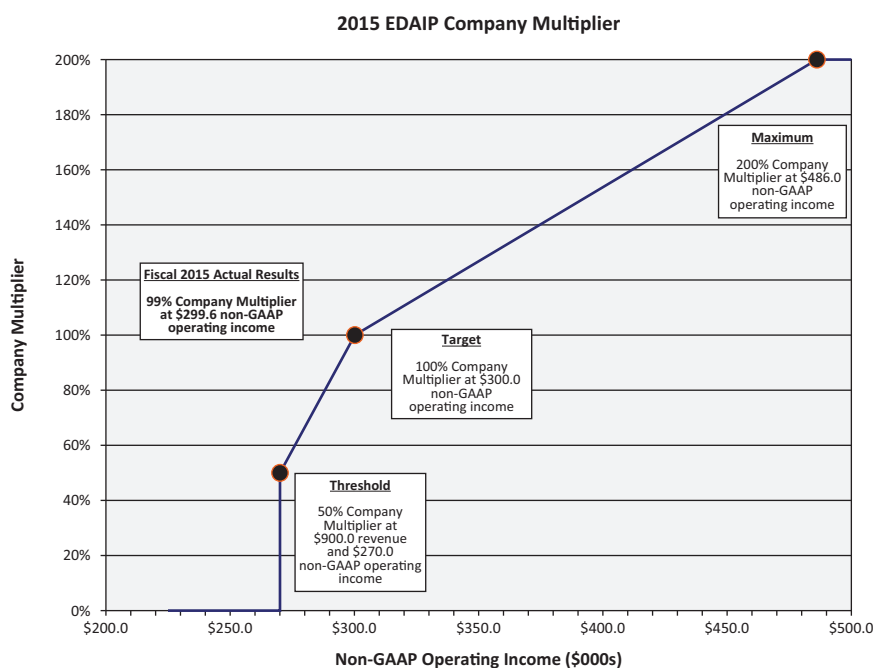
2015 EDAIP Company Multiplier

Company Multiplier

200%
180%
160%
140%
120%
100%
80%
60%
40%
20%
0%

Maximum

200% Company Multiplier at $486.0 non-GAAP operating income

Fiscal 2015 Actual Results

99% Company Multiplier at $299.6 non-GAAP operating income

Target

100% Company Multiplier at $300.0 non-GAAP operating income

Threshold

50% Company Multiplier at $900.0 revenue and $270.0 non-GAAP operating income

$200.0
$250.0
$300.0
$350.0
$400.0
$450.0
$500.0

Non-GAAP Operating Income ($000s)